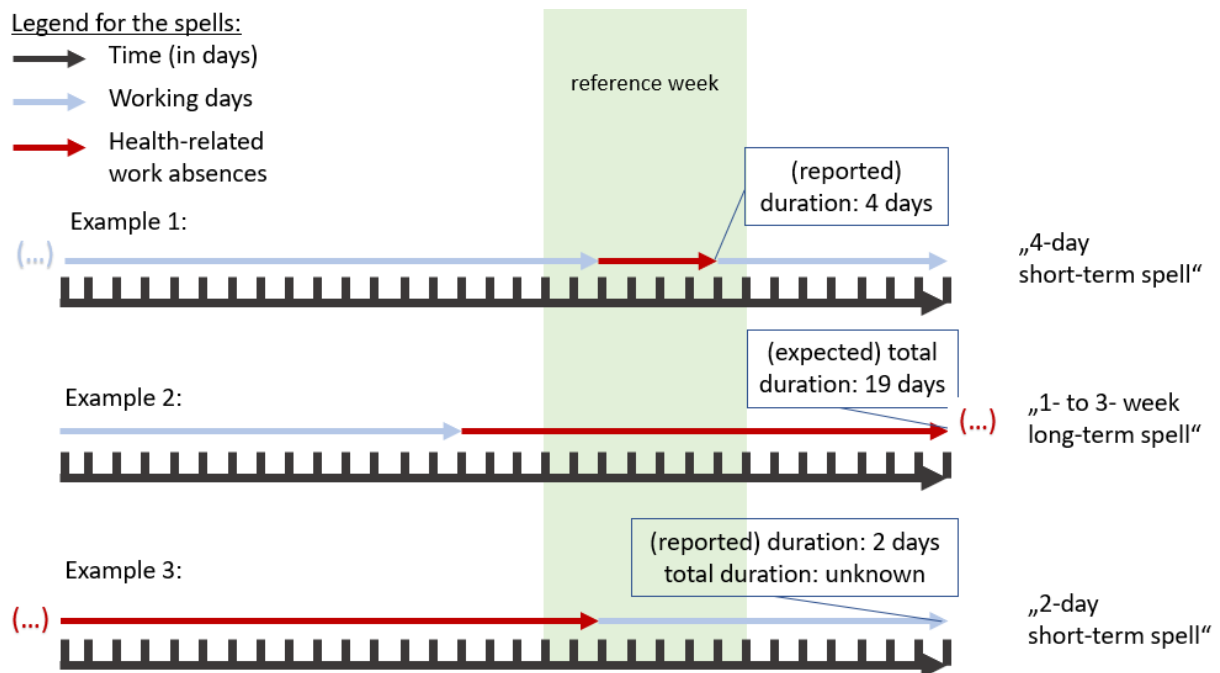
Legend for the spells:

Time (in days)

Working days

Health-related work absences

reference week

(reported) duration: 4 days

Example 1:

(...)

„4-day short-term spell“

(expected) total duration: 19 days

Example 2:

(...)

„1- to 3- week long-term spell“

(reported) duration: 2 days total duration: unknown

Example 3:

(...)

„2-day short-term spell“